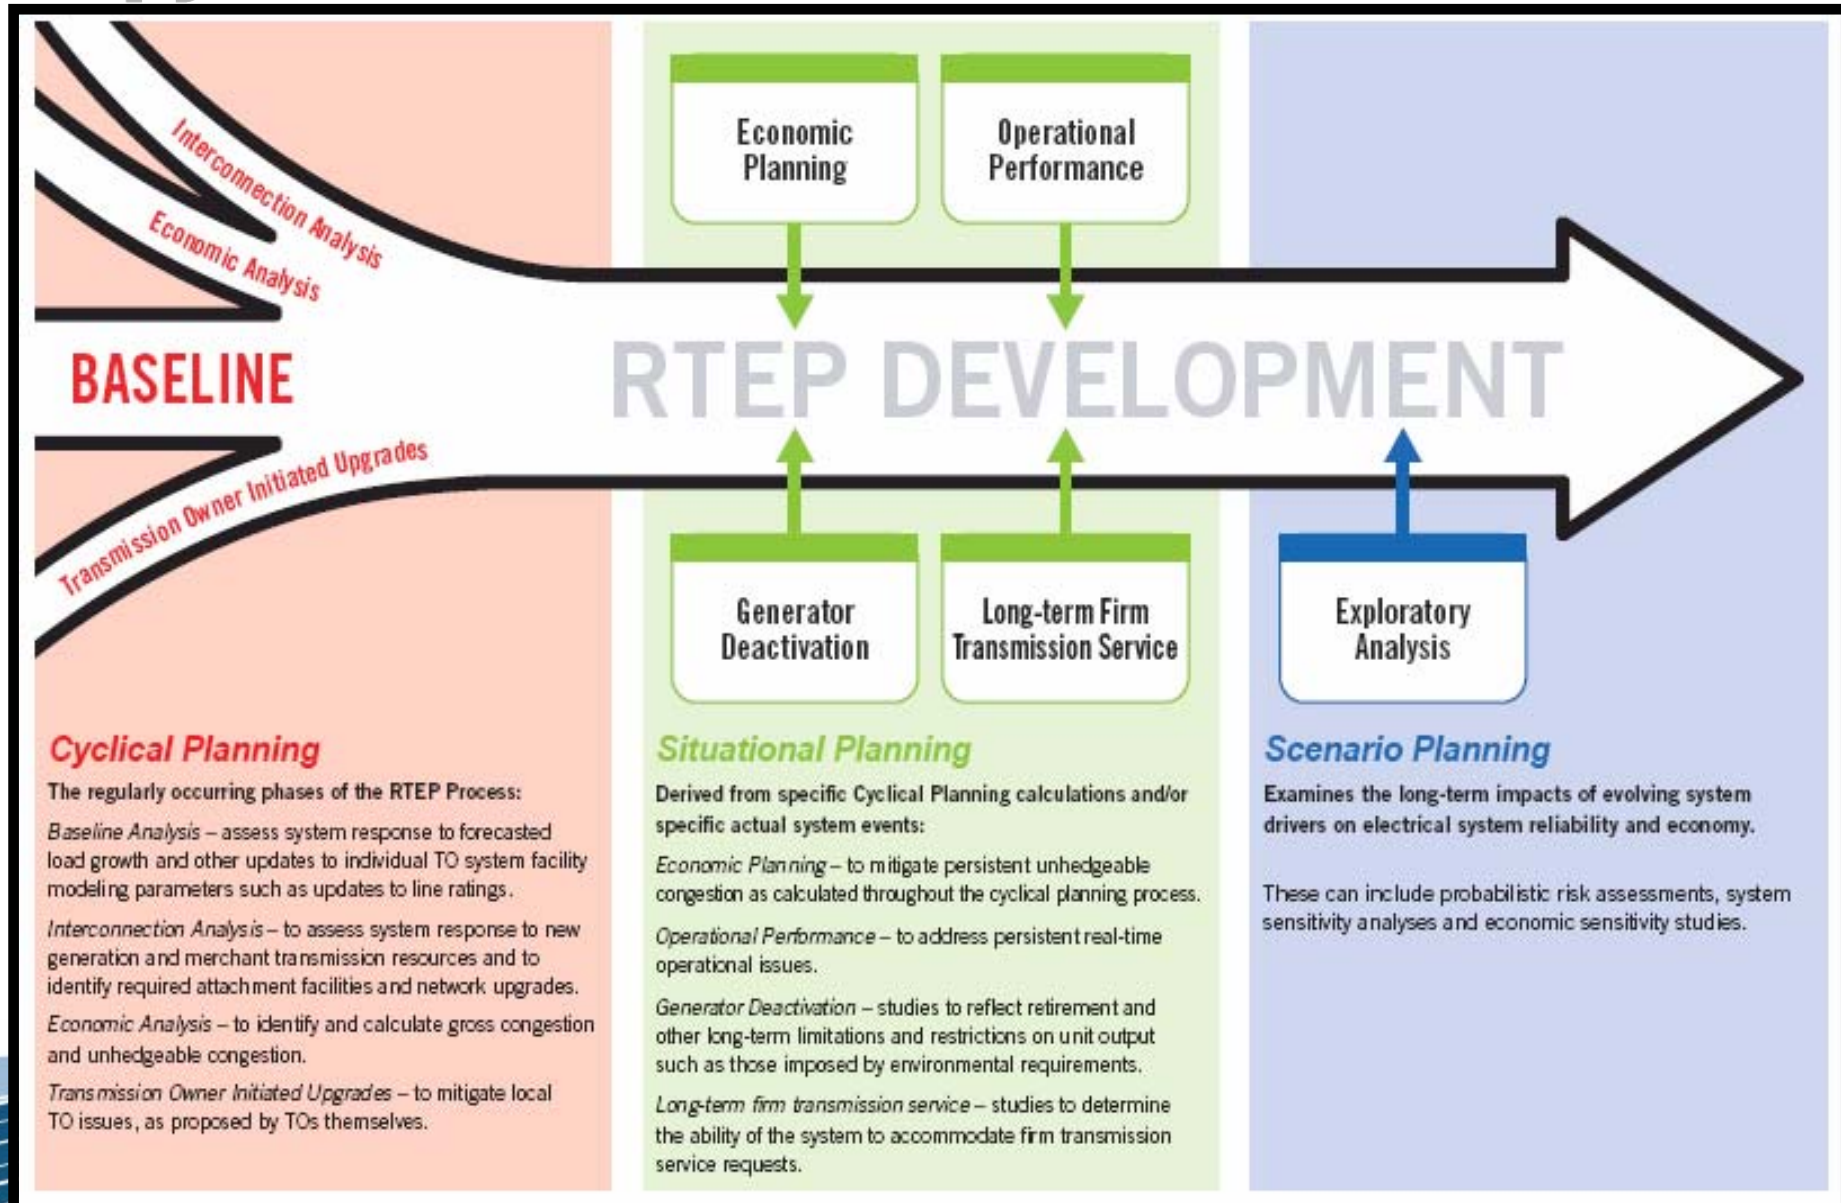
Interconnection Analysis

Economic Analysis

BASELINE

Transmission Owner Initiated Upgrades

Economic Planning

Operational Performance

RTEP DEVELOPMENT

Generator Deactivation

Long-term Firm Transmission Service

Exploratory Analysis

Cyclical Planning

The regularly occurring phases of the RTEP Process:

Baseline Analysis – assess system response to forecasted load growth and other updates to individual TO system facility modeling parameters such as updates to line ratings.

Interconnection Analysis – to assess system response to new generation and merchant transmission resources and to identify required attachment facilities and network upgrades.

Economic Analysis – to identify and calculate gross congestion and unhedgeable congestion.

Transmission Owner Initiated Upgrades – to mitigate local TO issues, as proposed by TOs themselves.

Situational Planning

Derived from specific Cyclical Planning calculations and/or specific actual system events:

Economic Planning – to mitigate persistent unhedgeable congestion as calculated throughout the cyclical planning process.

Operational Performance – to address persistent real-time operational issues.

Generator Deactivation – studies to reflect retirement and other long-term limitations and restrictions on unit output such as those imposed by environmental requirements.

Long-term firm transmission service – studies to determine the ability of the system to accommodate firm transmission service requests.

Scenario Planning

Examines the long-term impacts of evolving system drivers on electrical system reliability and economy.

These can include probabilistic risk assessments, system sensitivity analyses and economic sensitivity studies.